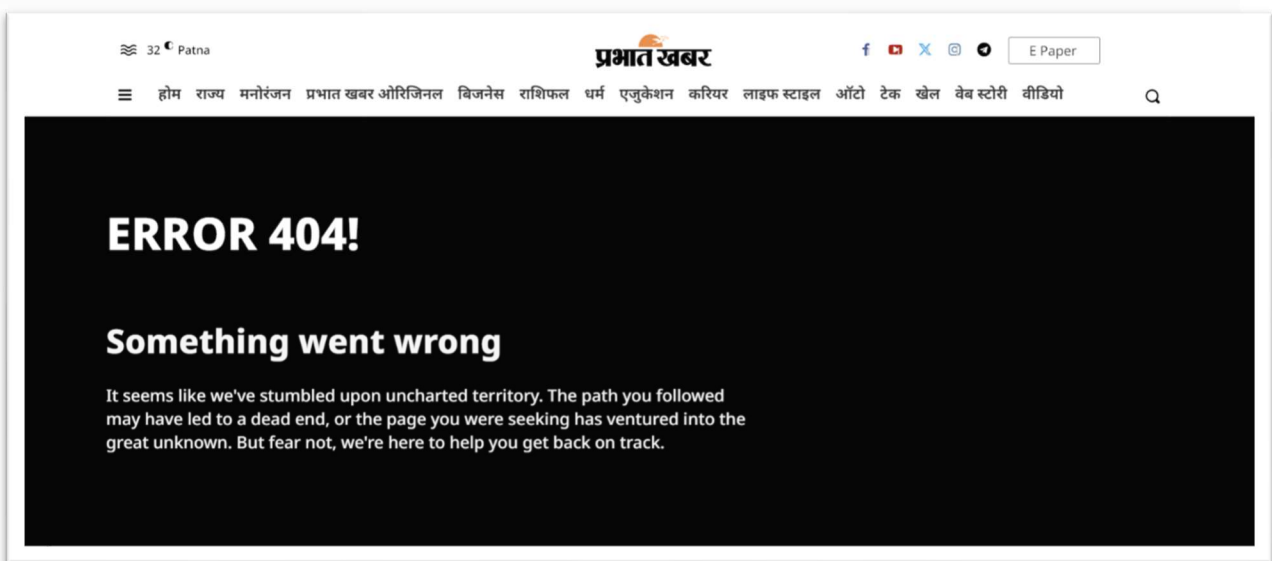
32 Patna

प्रभात खबर

E Paper

होम राज्य मनोरंजन प्रभात खबर ओरिजिनल बिजनेस राशिफल धर्म एजुकेशन करियर लाइफ स्टाइल ऑटो टेक खेल वेब स्टोरी वीडियो

ERROR 404!

Something went wrong

It seems like we've stumbled upon uncharted territory. The path you followed may have led to a dead end, or the page you were seeking has ventured into the great unknown. But fear not, we're here to help you get back on track.